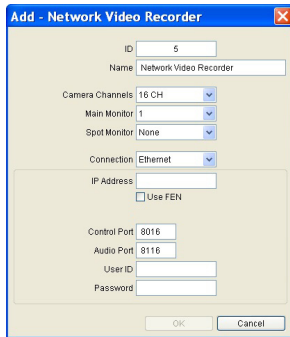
Add - Network Video Recorder

ID 5

Name Network Video Recorder

Camera Channels 16 CH

Main Monitor 1

Spot Monitor None

Connection Ethernet

IP Address

Use FEN

Control Port 8016

Audio Port 8116

User ID

Password

OK

Cancel